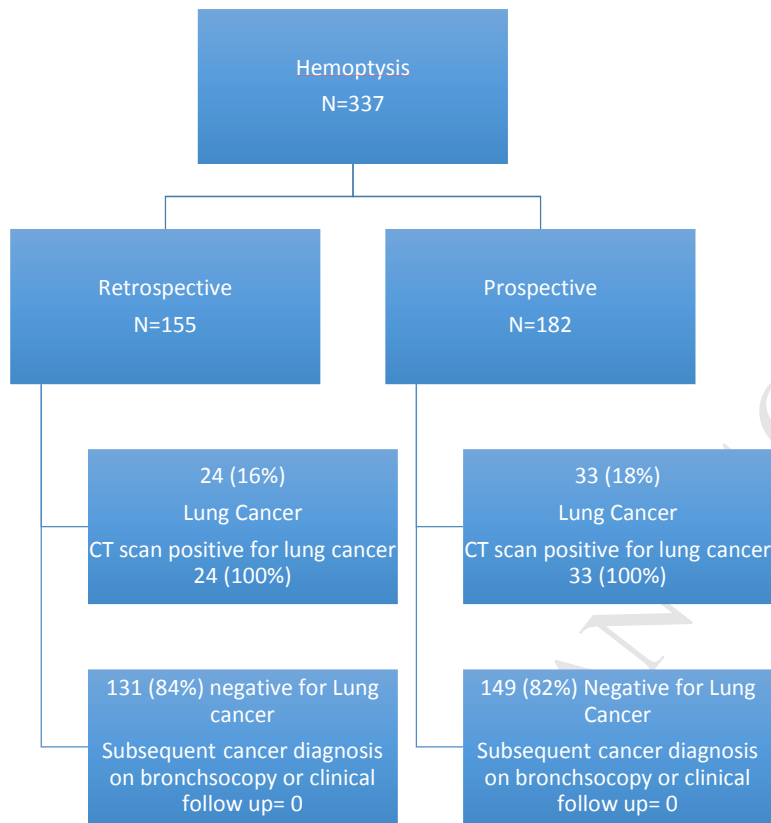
Hemoptysis
N=337

Retrospective
N=155

Prospective
N=182

24 (16%)
Lung Cancer
CT scan positive for lung cancer
24 (100%)

131 (84%) negative for Lung cancer
Subsequent cancer diagnosis on bronchsocopy or clinical follow up= 0

33 (18%)
Lung Cancer
CT scan positive for lung cancer
33 (100%)

149 (82%) Negative for Lung Cancer
Subsequent cancer diagnosis on bronchsocopy or clinical follow up= 0